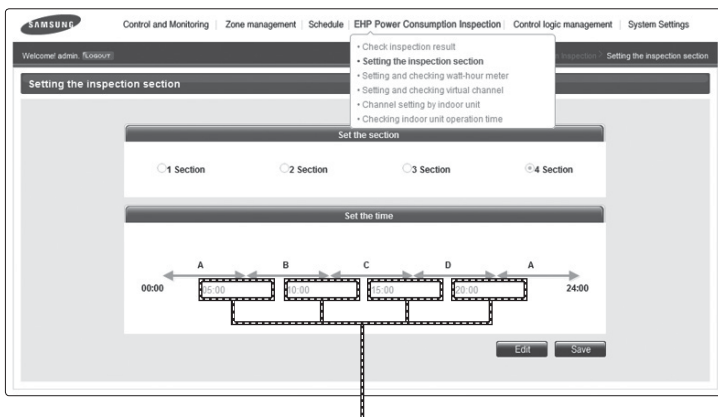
SAMSUNG

Control and Monitoring | Zone management | Schedule | EHP Power Consumption Inspection | Control logic management | System Settings

Welcome! admin. LOGOUT

• Check inspection result
• Setting the inspection section
• Setting and checking watt-hour meter
• Setting and checking virtual channel
• Channel setting by indoor unit
• Checking indoor unit operation time

Inspection > Setting the inspection section

Setting the inspection section

Set the section

1 Section 2 Section 3 Section 4 Section

Set the time

A B C D A

00:00 05:00 10:00 15:00 20:00 24:00

Edit Save